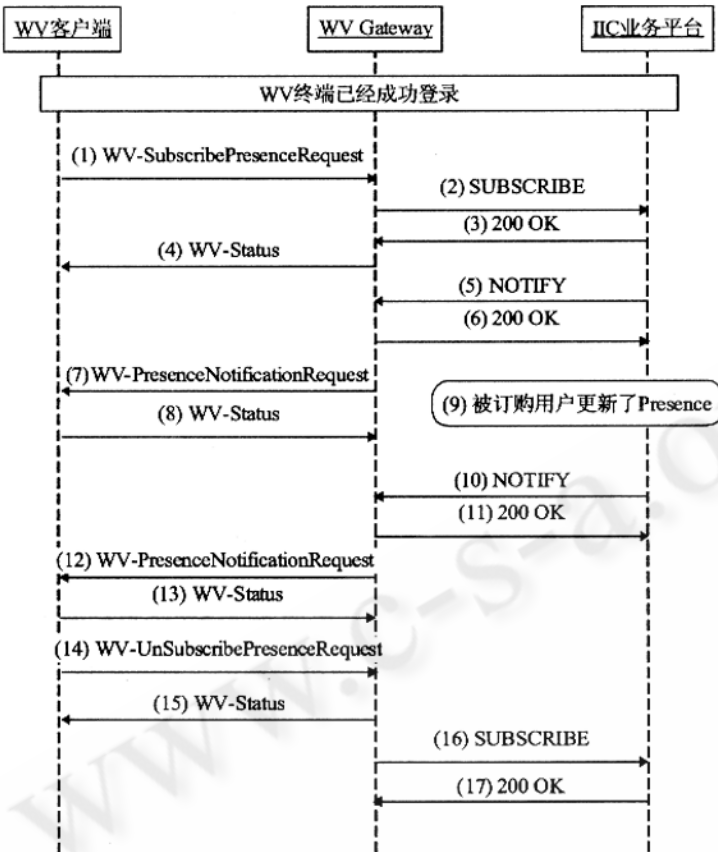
WV客户端

WV Gateway

IIC业务平台

WV终端已经成功登录

(1) WV-SubscribePresenceRequest

(2) SUBSCRIBE

(3) 200 OK

(4) WV-Status

(5) NOTIFY

(6) 200 OK

(7) WV-PresenceNotificationRequest

(9) 被订购用户更新了Presence

(8) WV-Status

(10) NOTIFY

(11) 200 OK

(12) WV-PresenceNotificationRequest

(13) WV-Status

(14) WV-UnSubscribePresenceRequest

(15) WV-Status

(16) SUBSCRIBE

(17) 200 OK

www.c-s-a.o